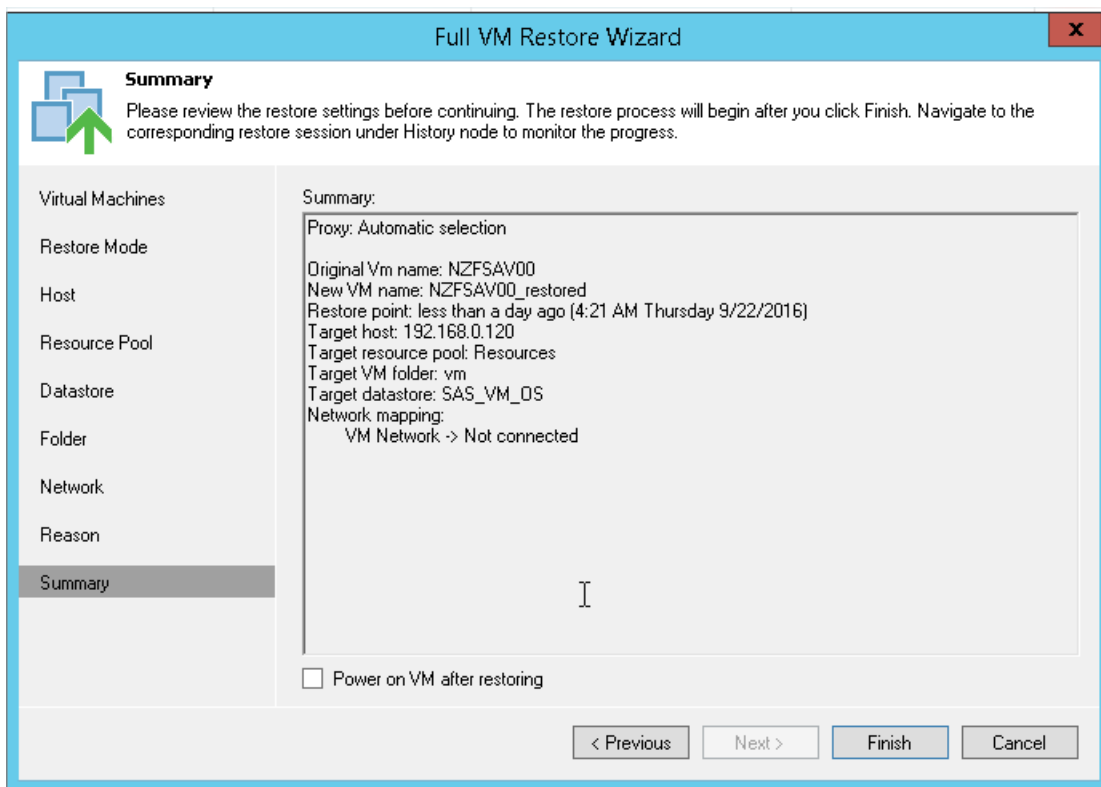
Full VM Restore Wizard

x

Summary

Please review the restore settings before continuing. The restore process will begin after you click Finish. Navigate to the corresponding restore session under History node to monitor the progress.

Virtual Machines

Restore Mode

Host

Resource Pool

Datastore

Folder

Network

Reason

Summary

Summary:

Proxy: Automatic selection

Original Vm name: NZFSAV00
New VM name: NZFSAV00_restored
Restore point: less than a day ago (4:21 AM Thursday 9/22/2016)
Target host: 192.168.0.120
Target resource pool: Resources
Target VM folder: vm
Target datastore: SAS_VM_OS
Network mapping:
VM Network -> Not connected

Power on VM after restoring

< Previous

Next >

Finish

Cancel